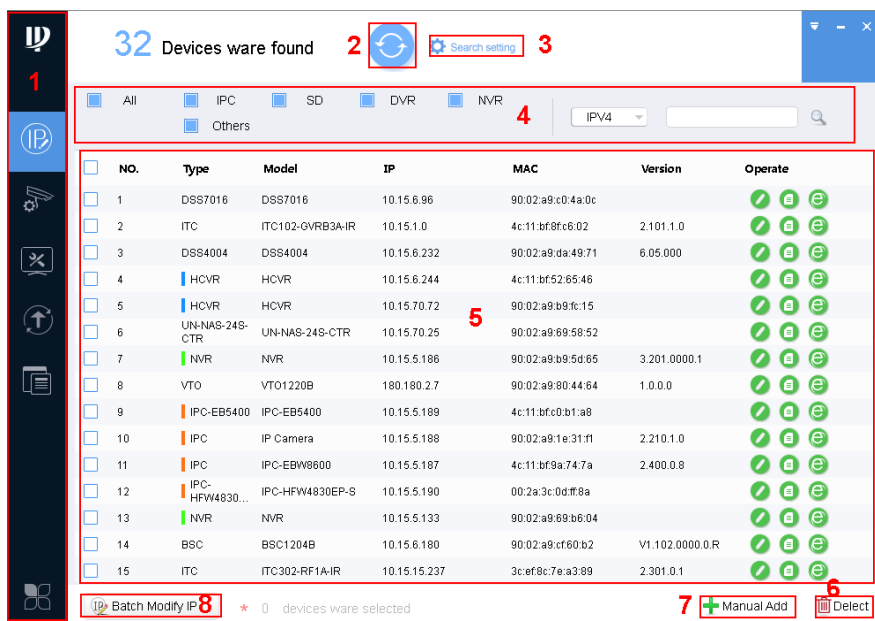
1

32 Devices ware found 2 Search setting 3

All IPC SD DVR NVR 4 IPV4
Others

| NO. | Type | Model | IP | MAC | Version | Operate |
|---|---|---|---|---|---|---|
| 1 | DSS7016 | DSS7016 | 10.15.6.96 | 90:02:a9:c0:4a:0c | | |
| 2 | ITC | ITC102-GVRB3A-IR | 10.15.1.0 | 4c:11:bf:8f:c6:02 | 2.101.1.0 | |
| 3 | DSS4004 | DSS4004 | 10.15.6.232 | 90:02:a9:da:49:71 | 6.05.000 | |
| 4 | HCVR | HCVR | 10.15.6.244 | 4c:11:bf:52:65:46 | | |
| 5 | HCVR | HCVR | 10.15.70.72 | 90:02:a9:b9:fc:15 | | |
| 6 | UN-NAS-24S-CTR | UN-NAS-24S-CTR | 10.15.70.25 | 90:02:a9:69:58:52 | | |
| 7 | NVR | NVR | 10.15.5.186 | 90:02:a9:b9:5d:65 | 3.201.0000.1 | |
| 8 | VTO | VTO1220B | 180.180.2.7 | 90:02:a9:80:44:64 | 1.0.0.0 | |
| 9 | IPC-EB5400 | IPC-EB5400 | 10.15.5.189 | 4c:11:bf:c0:b1:a8 | | |
| 10 | IPC | IP Camera | 10.15.5.188 | 90:02:a9:1e:31:f1 | 2.210.1.0 | |
| 11 | IPC | IPC-EBW8600 | 10.15.5.187 | 4c:11:bf:9a:74:7a | 2.400.0.8 | |
| 12 | IPC-HFW4830... | IPC-HFW4830EP-S | 10.15.5.190 | 00:2a:3c:0d:ff:8a | | |
| 13 | NVR | NVR | 10.15.5.133 | 90:02:a9:69:b6:04 | | |
| 14 | BSC | BSC1204B | 10.15.6.180 | 90:02:a9:cf:60:b2 | V1.102.0000.0.R | |
| 15 | ITC | ITC302-RF1A-IR | 10.15.15.237 | 3c:ef:8c:7e:a3:89 | 2.301.0.1 | |

5

Batch Modify IP 8 * 0 devices ware selected 7 Manual Add 6 Delect